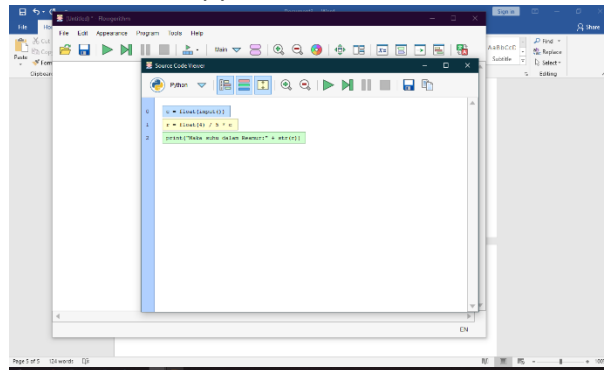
File Ho

Untitled* - Raptor

File Edit Appearance Program Tools Help

Slain

Source Code Viewer

Python

0 c = float(input())
1 r = float(4) / 5 * c
2 print("Maka suhu dalam Reamur:" + str(r))

Paste

Clipboard

Sign in

Share

AaBbCcD

Subtitle

Find

Replace

Select

Editing

EN

Page 5 of 5 124 words